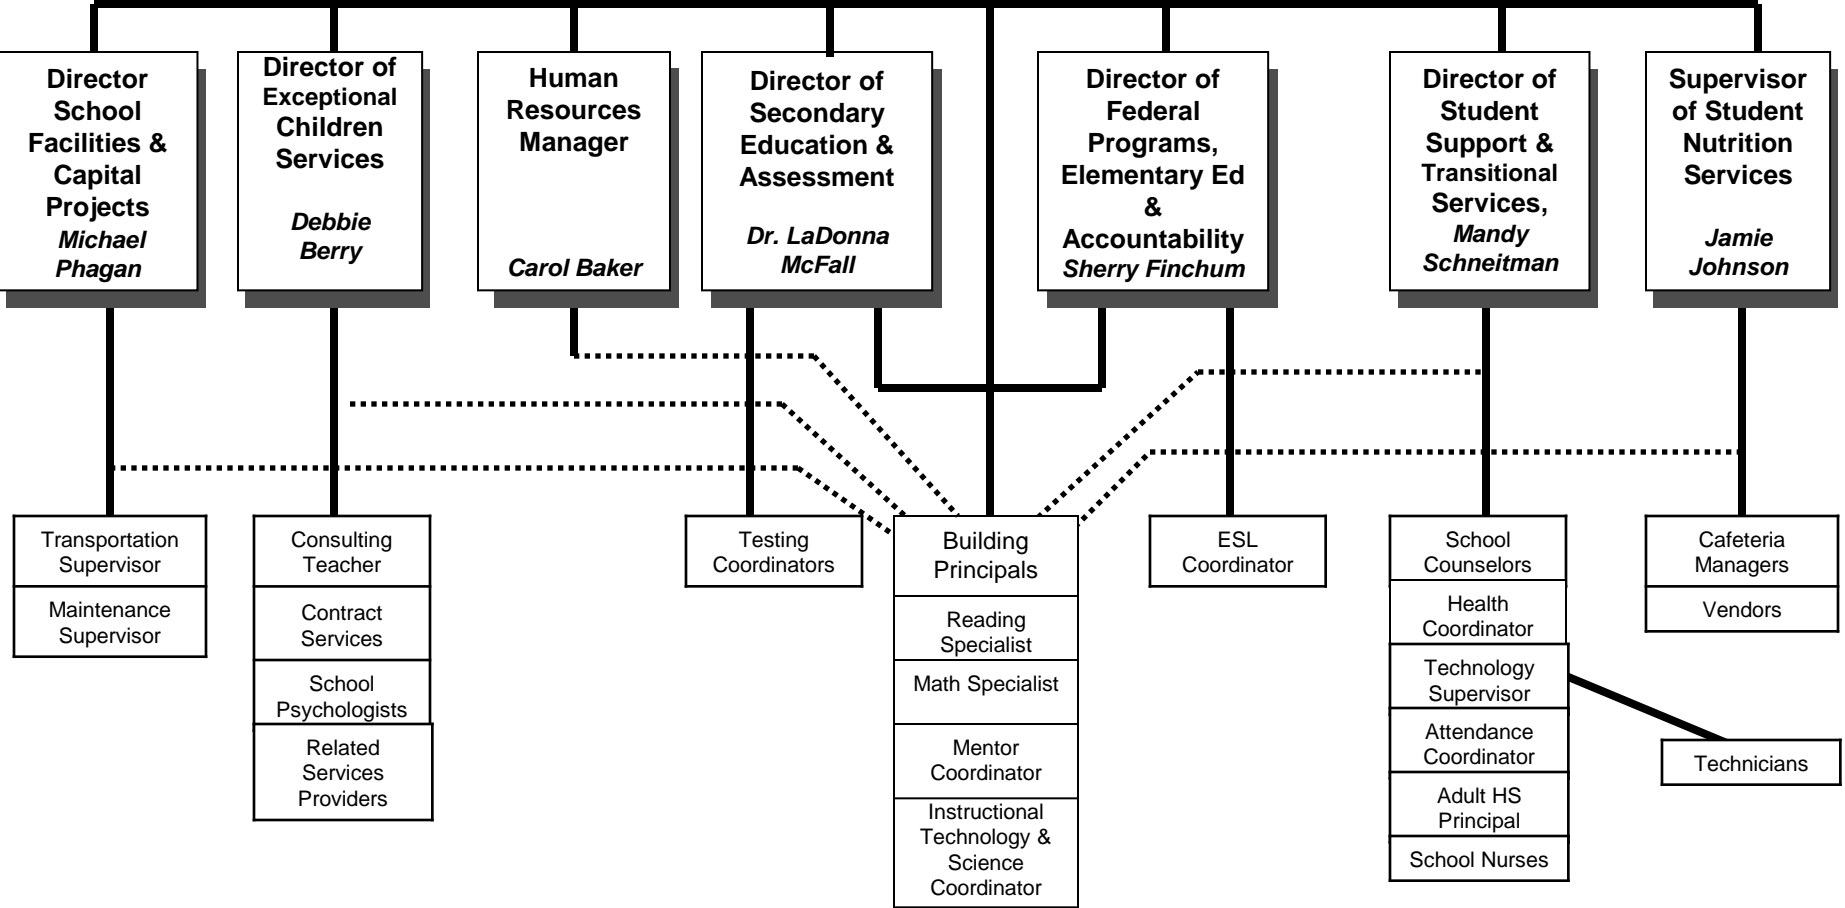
Director School Facilities & Capital Projects
Michael Phagan

Director of Exceptional Children Services
Debbie Berry

Human Resources Manager
Carol Baker

Director of Secondary Education & Assessment
Dr. LaDonna McFall

Director of Federal Programs, Elementary Ed & Accountability
Sherry Finchum

Director of Student Support & Transitional Services,
Mandy Schneitman

Supervisor of Student Nutrition Services
Jamie Johnson

Transportation Supervisor
Maintenance Supervisor

Consulting Teacher
Contract Services
School Psychologists
Related Services Providers

Testing Coordinators

Building Principals
Reading Specialist
Math Specialist
Mentor Coordinator
Instructional Technology & Science Coordinator

ESL Coordinator

School Counselors
Health Coordinator
Technology Supervisor
Attendance Coordinator
Adult HS Principal
School Nurses

Technicians

Cafeteria Managers
Vendors